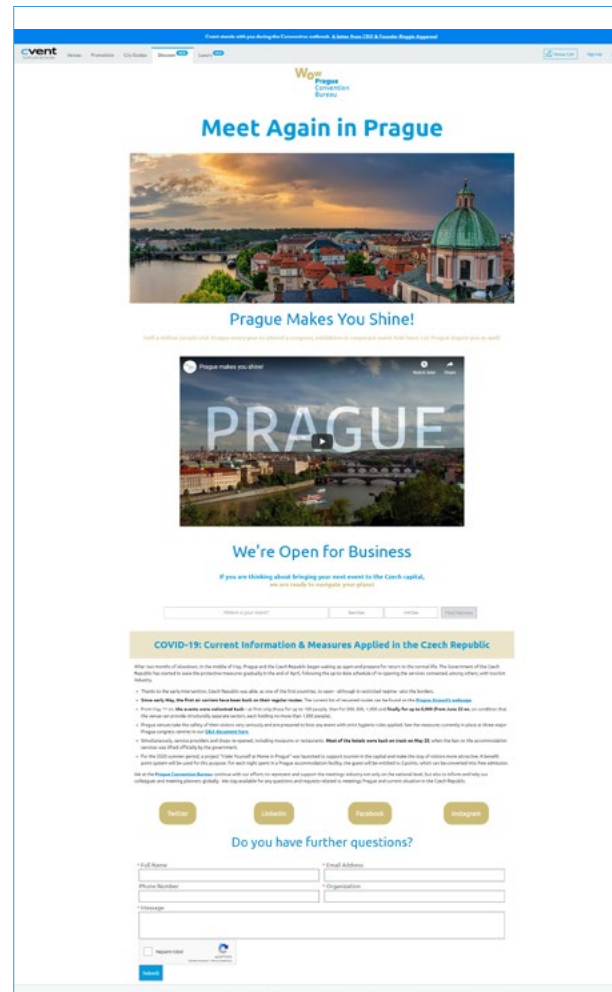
Cvent stands with you during the Coronavirus outbreak. A letter from CEO & Founder Reggie Aggarwal

cvent Venues Promotions City Guides Discover Luxury Venue List Sign Up

Wow Prague Convention Bureau

Meet Again in Prague

Prague Makes You Shine!

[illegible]

Prague makes you shine!

Watch later Share

PRAGUE

We're Open for Business

If you are thinking about bringing your next event to the Czech capital, we are ready to navigate your plans!

Where is your event? Start Date End Date Find Venues

COVID-19: Current Information & Measures Applied in the Czech Republic

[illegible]

Twitter LinkedIn Facebook Instagram

Do you have further questions?

* Full Name
* Email Address
Phone Number
* Organization
* Message
I'm not a robot
Submit